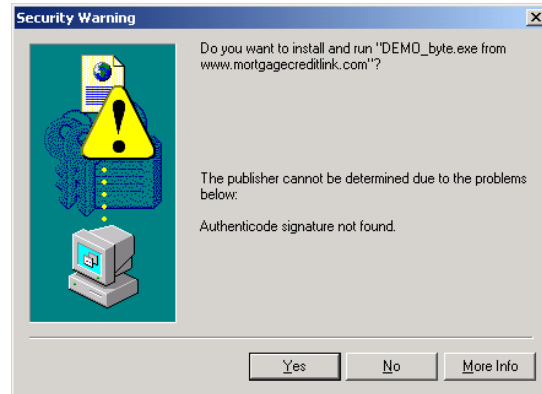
Security Warning

Do you want to install and run "DEMO_byte.exe from www.mortgagecreditlink.com"?

The publisher cannot be determined due to the problems below:

Authenticode signature not found.

Yes
No
More Info